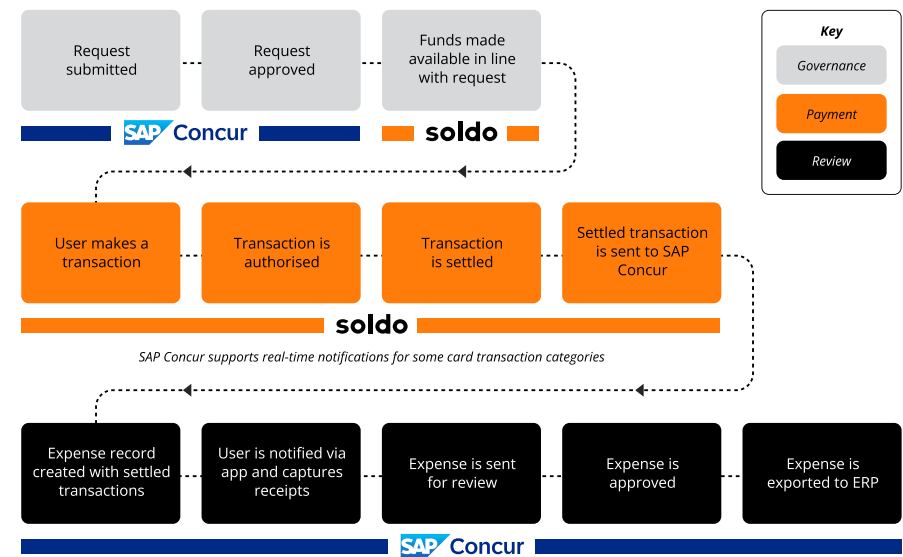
Request submitted

Request approved

Funds made available in line with request

SAP Concur

soldo

Key

Governance

Payment

Review

User makes a transaction

Transaction is authorised

Transaction is settled

Settled transaction is sent to SAP Concur

soldo

SAP Concur supports real-time notifications for some card transaction categories

Expense record created with settled transactions

User is notified via app and captures receipts

Expense is sent for review

Expense is approved

Expense is exported to ERP

SAP Concur